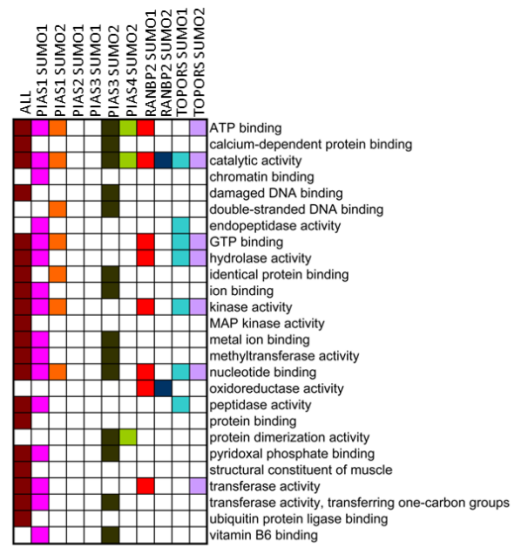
ALL
PIAS1 SUMO1
PIAS1 SUMO2
PIAS2 SUMO1
PIAS3 SUMO1
PIAS3 SUMO2
PIAS4 SUMO2
RANBP2 SUMO1
RANBP2 SUMO2
TOPORS SUMO1
TOPORS SUMO2

ATP binding
calcium-dependent protein binding
catalytic activity
chromatin binding
damaged DNA binding
double-stranded DNA binding
endopeptidase activity
GTP binding
hydrolase activity
identical protein binding
ion binding
kinase activity
MAP kinase activity
metal ion binding
methyltransferase activity
nucleotide binding
oxidoreductase activity
peptidase activity
protein binding
protein dimerization activity
pyridoxal phosphate binding
structural constituent of muscle
transferase activity
transferase activity, transferring one-carbon groups
ubiquitin protein ligase binding
vitamin B6 binding